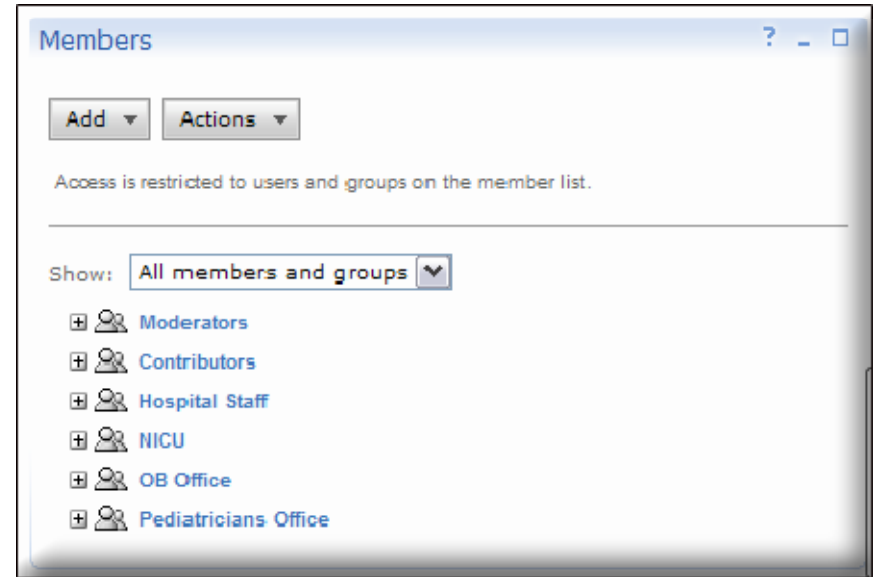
Members

?

Add ▼ Actions ▼

Access is restricted to users and groups on the member list.

Show: All members and groups

Moderators

Contributors

Hospital Staff

NICU

OB Office

Pediatricians Office